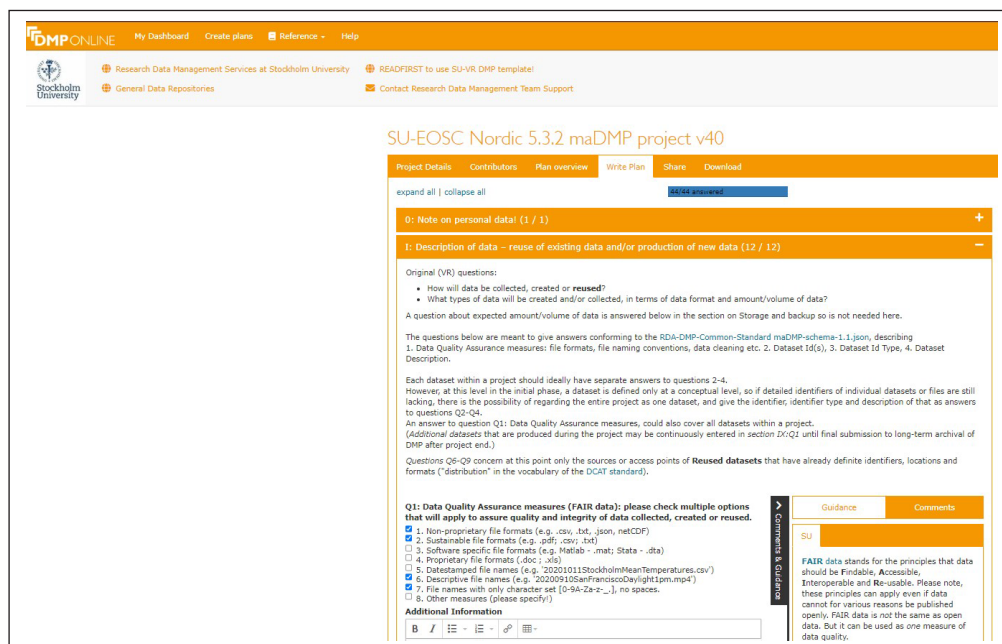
DMPONLINE My Dashboard Create plans Reference Help

Stockholm University

Research Data Management Services at Stockholm University
General Data Repositories
READFIRST to use SU-VR DMP template!
Contact Research Data Management Team Support

SU-EOSC Nordic 5.3.2 maDMP project v40

Project Details Contributors Plan overview Write Plan Share Download

expand all | collapse all

44/44 answered

0: Note on personal data! (1 / 1)

I: Description of data – reuse of existing data and/or production of new data (12 / 12)

Original (VR) questions:

- How will data be collected, created or **reused**?
- What types of data will be created and/or collected, in terms of data format and amount/volume of data?

A question about expected amount/volume of data is answered below in the section on Storage and backup so is not needed here.

The questions below are meant to give answers conforming to the RDA-DMP-Common-Standard maDMP-schema-1.1.json, describing
1. Data Quality Assurance measures: file formats, file naming conventions, data cleaning etc. 2. Dataset Id(s), 3. Dataset Id Type, 4. Dataset Description.

Each dataset within a project should ideally have separate answers to questions 2-4.
However, at this level in the initial phase, a dataset is defined only at a conceptual level, so if detailed identifiers of individual datasets or files are still lacking, there is the possibility of regarding the entire project as one dataset, and give the identifier, identifier type and description of that as answers to questions Q2-Q4.
An answer to question Q1: Data Quality Assurance measures, could also cover all datasets within a project.
(*Additional datasets* that are produced during the project may be continuously entered in *section IX:Q1* until final submission to long-term archival of DMP after project end.)

*Questions Q6-Q9* concern at this point only the sources or access points of **Reused datasets** that have already definite identifiers, locations and formats ("distribution" in the vocabulary of the DCAT standard).

**Q1: Data Quality Assurance measures (FAIR data): please check multiple options that will apply to assure quality and integrity of data collected, created or reused.**

☑ 1. Non-proprietary file formats (e.g. .csv, .txt, .json, netCDF)
☑ 2. Sustainable file formats (e.g. .pdf; .csv; .txt)
☐ 3. Software specific file formats (e.g. Matlab - .mat; Stata - .dta)
☐ 4. Proprietary file formats (.doc ; .xls)
☐ 5. Datestamped file names (e.g. '20201011StockholmMeanTemperatures.csv')
☑ 6. Descriptive file names (e.g. '20200910SanFranciscoDaylight1pm.mp4')
☑ 7. File names with only character set [0-9A-Za-z-_.], no spaces.
☐ 8. Other measures (please specify!)

**Additional Information**

Comments & Guidance

Guidance Comments

SU

**FAIR data** stands for the principles that data should be **F**indable, **A**ccessible, **I**nteroperable and **R**e-usable. Please note, these principles can apply even if data cannot for various reasons be published openly. FAIR data is *not* the same as open data. But it can be used as one measure of data quality.